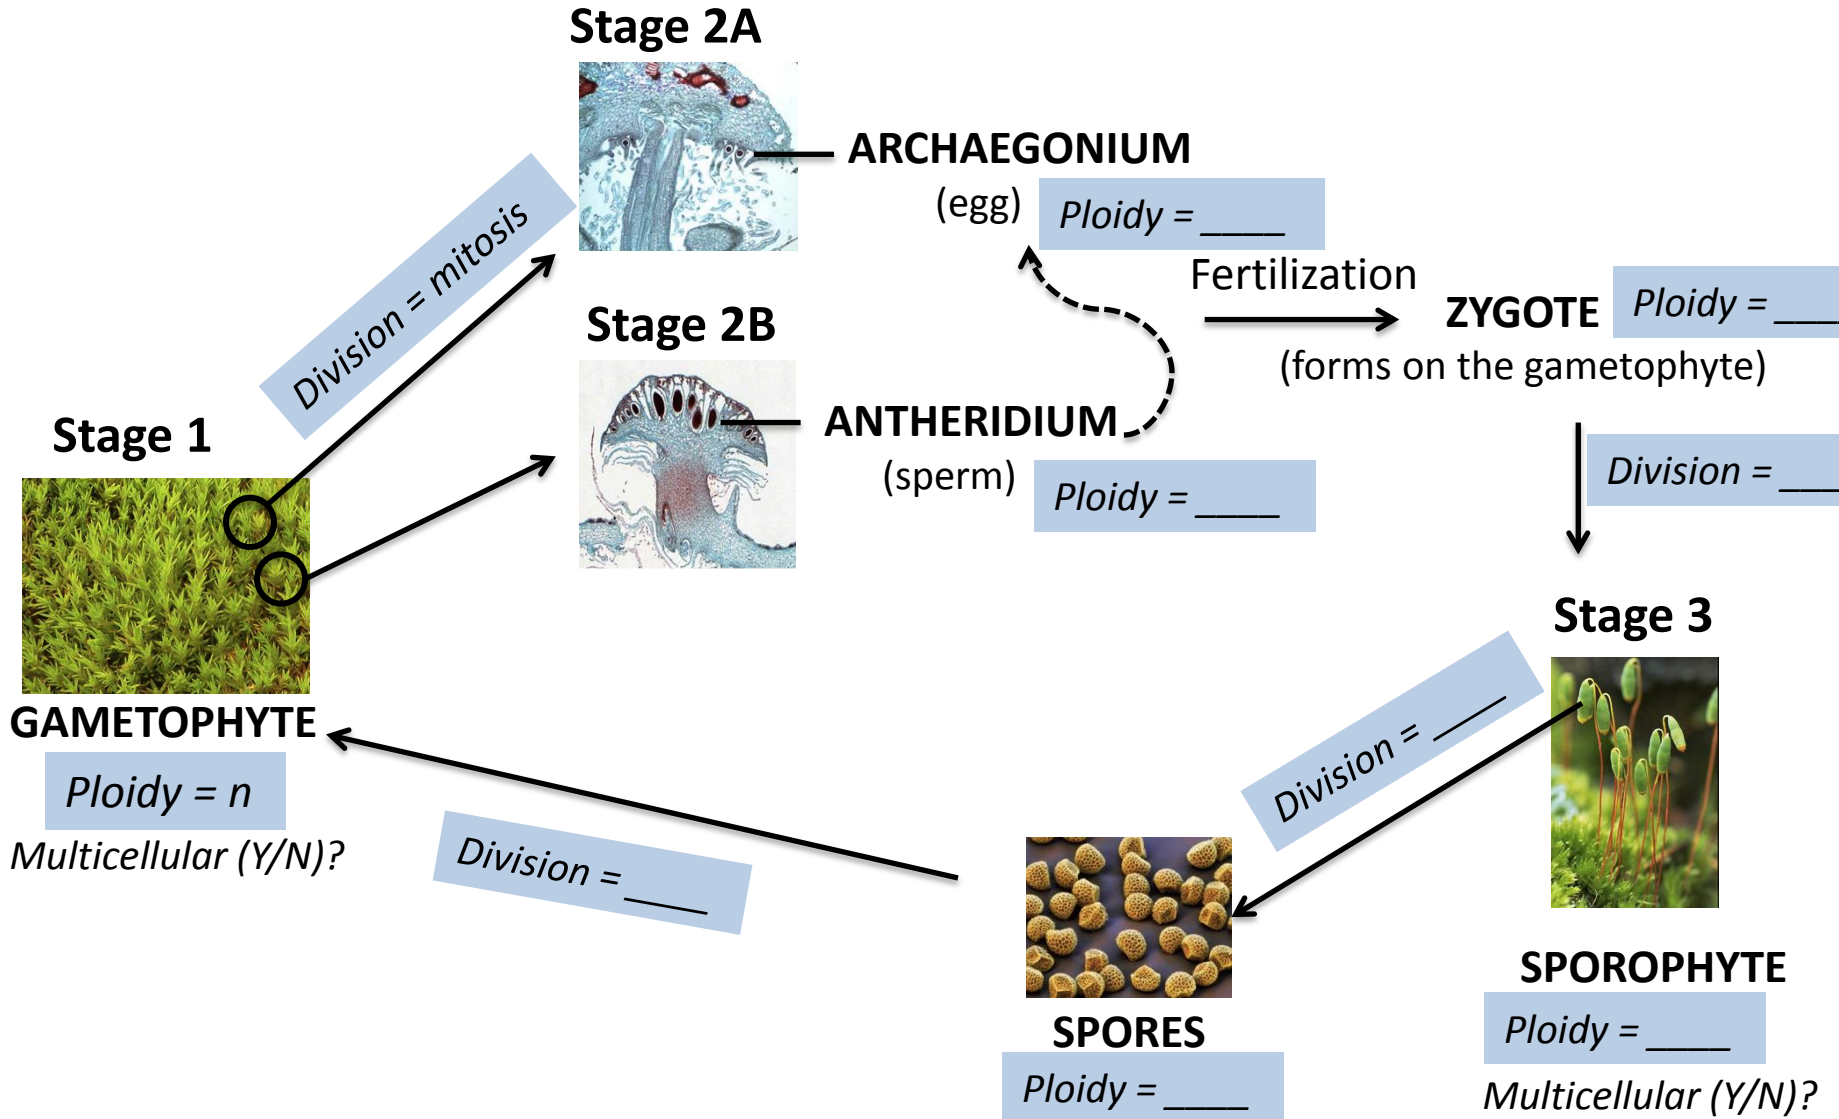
Stage 2A

ARCHAEGONIUM
(egg)

Ploidy = ____

Division = mitosis

Stage 2B

Fertilization

ZYGOTE

Ploidy = ___

(forms on the gametophyte)

ANTHERIDIUM
(sperm)

Ploidy = ____

Division = ___

Stage 1

GAMETOPHYTE

Ploidy = n

Multicellular (Y/N)?

Stage 3

Division = ____

Division = ____

SPORES

Ploidy = ____

SPOROPHYTE

Ploidy = ____

Multicellular (Y/N)?